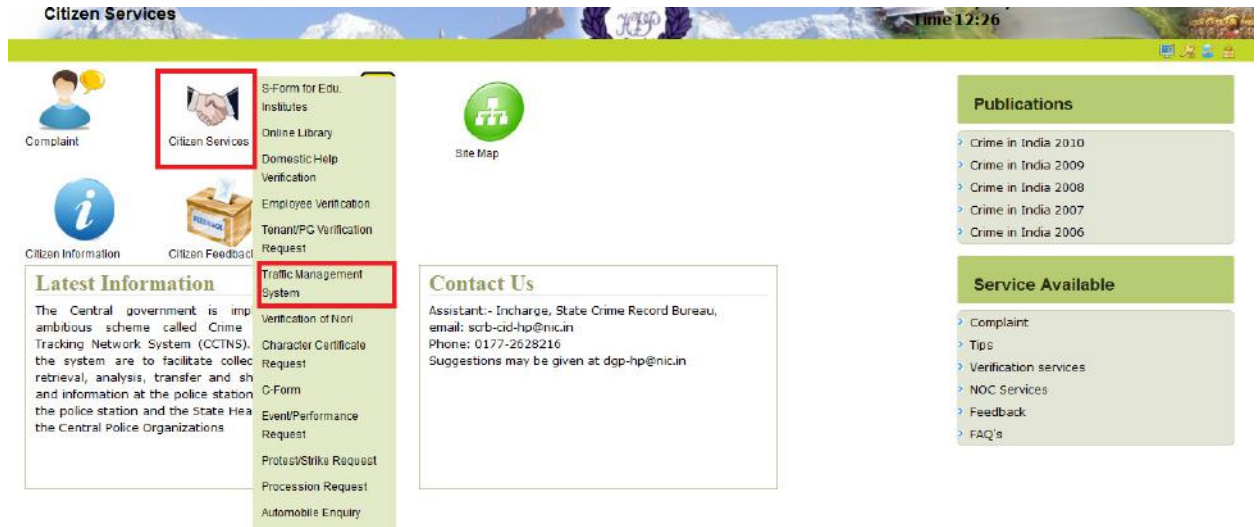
Citizen Services

Time 12:26

Complaint

Citizen Services

S-Form for Edu. Institutes
Online Library
Domestic Help Verification
Employee Verification
Tenant/PG Verification Request
Traffic Management System
Verification of Nori
Character Certificate Request
C-Form
Event/Performance Request
Protest/Strike Request
Procession Request
Automobile Enquiry

Site Map

Citizen Information

Citizen Feedback

Latest Information

The Central government is imp ambitious scheme called Crime Tracking Network System (CCTNS). the system are to facilitate collec retrieval, analysis, transfer and sh and information at the police station the police station and the State Hea the Central Police Organizations

Contact Us

Assistant:- Incharge, State Crime Record Bureau,
email: scrb-cid-hp@nic.in
Phone: 0177-2628216
Suggestions may be given at dgp-hp@nic.in

Publications

Crime in India 2010
Crime in India 2009
Crime in India 2008
Crime in India 2007
Crime in India 2006

Service Available

Complaint
Tips
Verification services
NOC Services
Feedback
FAQ's